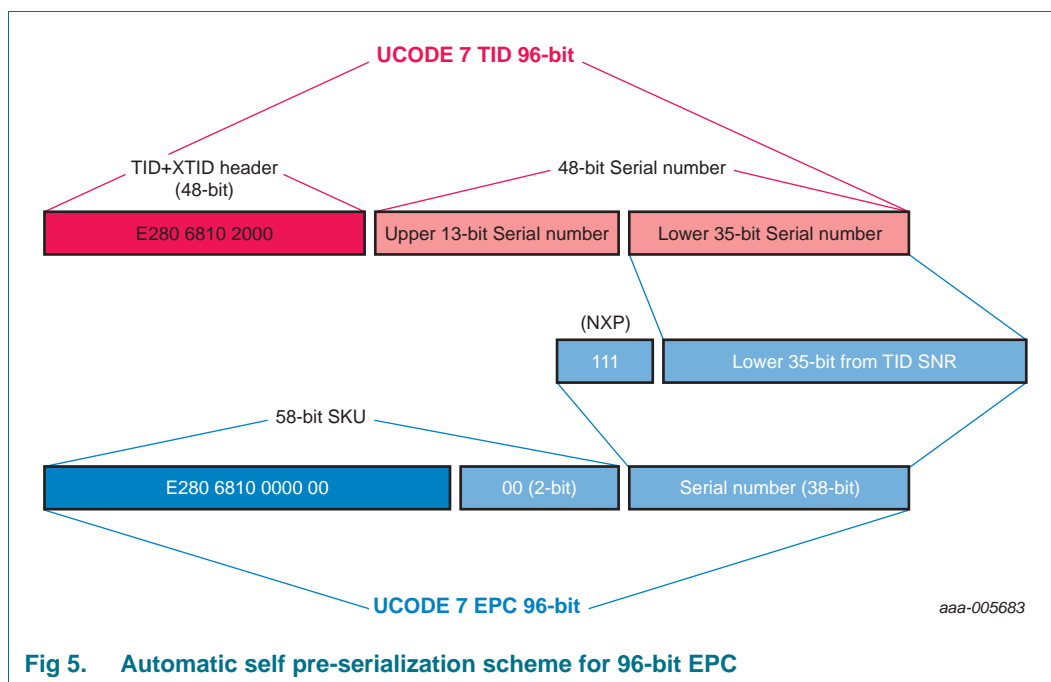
UCODE 7 TID 96-bit

TID+XTID header (48-bit)

48-bit Serial number

E280 6810 2000

Upper 13-bit Serial number

Lower 35-bit Serial number

(NXP)

111

Lower 35-bit from TID SNR

58-bit SKU

E280 6810 0000 00

00 (2-bit)

Serial number (38-bit)

UCODE 7 EPC 96-bit

aaa-005683

Fig 5. Automatic self pre-serialization scheme for 96-bit EPC